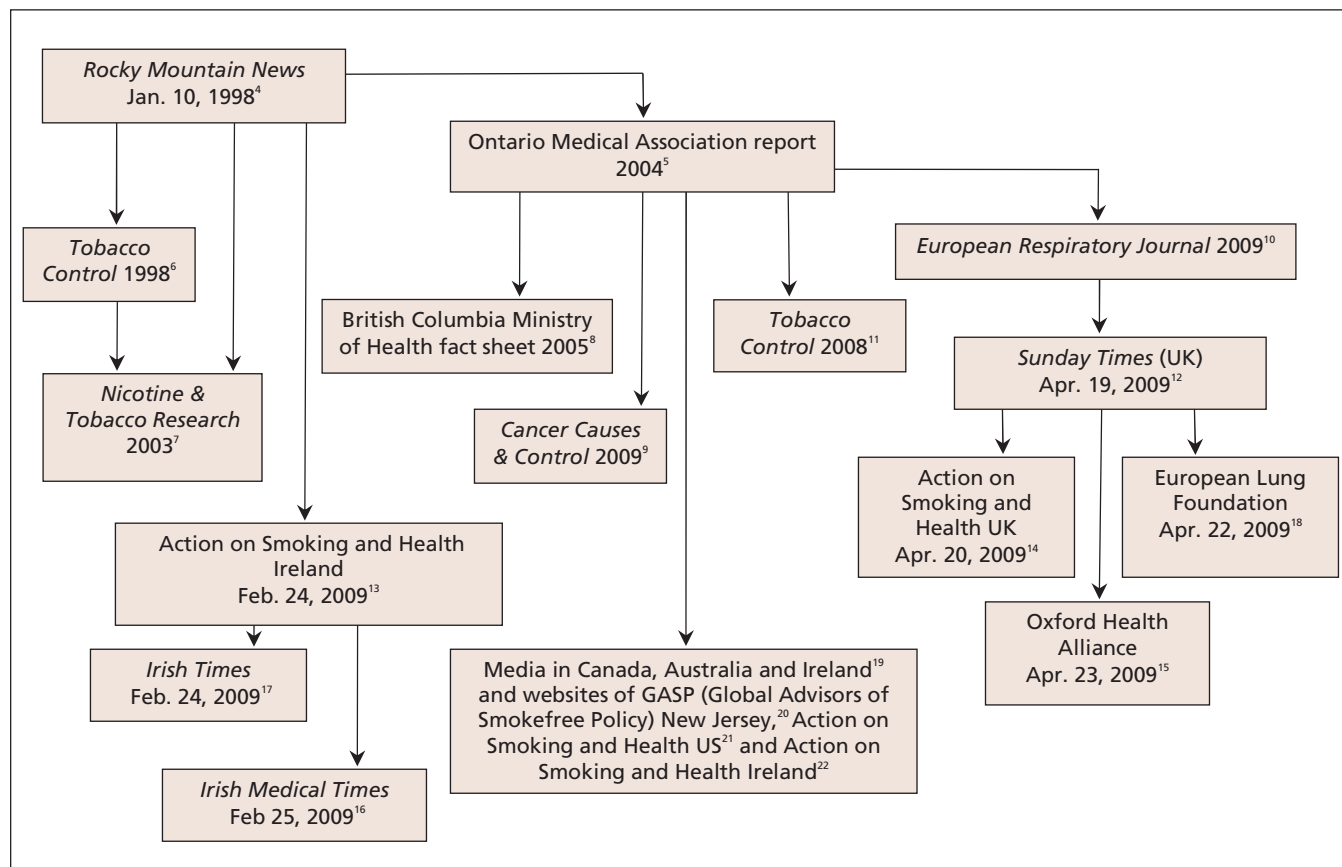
*Rocky Mountain News* Jan. 10, 1998$^{4}$

Ontario Medical Association report 2004$^{5}$

*Tobacco Control* 1998$^{6}$

British Columbia Ministry of Health fact sheet 2005$^{8}$

*Tobacco Control* 2008$^{11}$

*European Respiratory Journal* 2009$^{10}$

*Nicotine & Tobacco Research* 2003$^{7}$

*Cancer Causes & Control* 2009$^{9}$

*Sunday Times* (UK) Apr. 19, 2009$^{12}$

Action on Smoking and Health UK Apr. 20, 2009$^{14}$

European Lung Foundation Apr. 22, 2009$^{18}$

Action on Smoking and Health Ireland Feb. 24, 2009$^{13}$

Oxford Health Alliance Apr. 23, 2009$^{15}$

*Irish Times* Feb. 24, 2009$^{17}$

Media in Canada, Australia and Ireland$^{19}$ and websites of GASP (Global Advisors of Smokefree Policy) New Jersey,$^{20}$ Action on Smoking and Health US$^{21}$ and Action on Smoking and Health Ireland$^{22}$

*Irish Medical Times* Feb 25, 2009$^{16}$